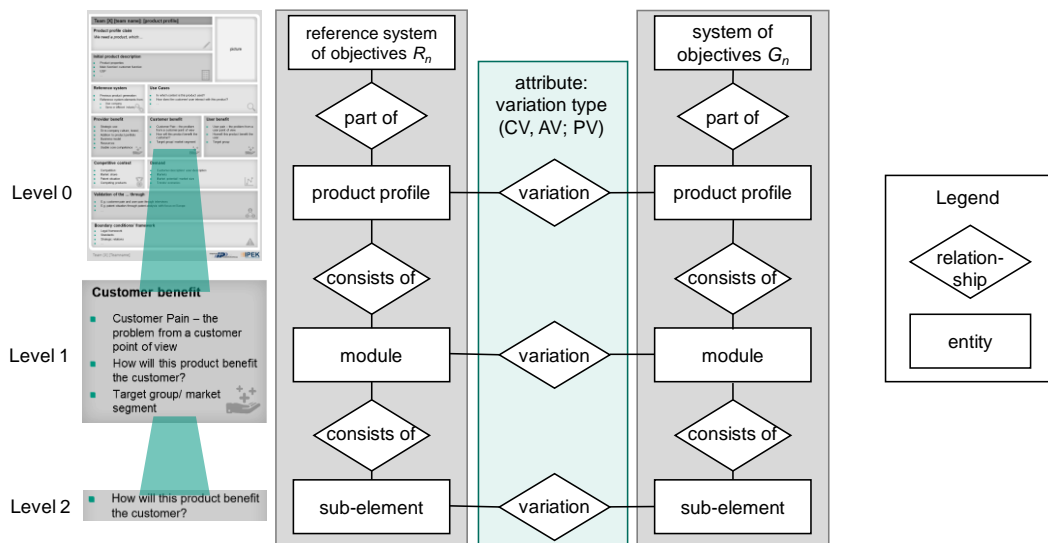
Team [X] [team name] [product profile]

Product profile claim
We need a product, which ...

picture

Initial product description

Reference system

Use Cases

Provider benefit

Customer benefit

User benefit

Competitive context

Demand

Validation of the ... through

Boundary conditions/ framework

IPEK

Level 0

Customer benefit

Customer Pain – the problem from a customer point of view

How will this product benefit the customer?

Target group/ market segment

Level 1

How will this product benefit the customer?

Level 2

reference system of objectives $R_n$

part of

product profile

consists of

module

consists of

sub-element

attribute: variation type (CV, AV; PV)

variation

variation

variation

system of objectives $G_n$

part of

product profile

consists of

module

consists of

sub-element

Legend

relation-ship

entity